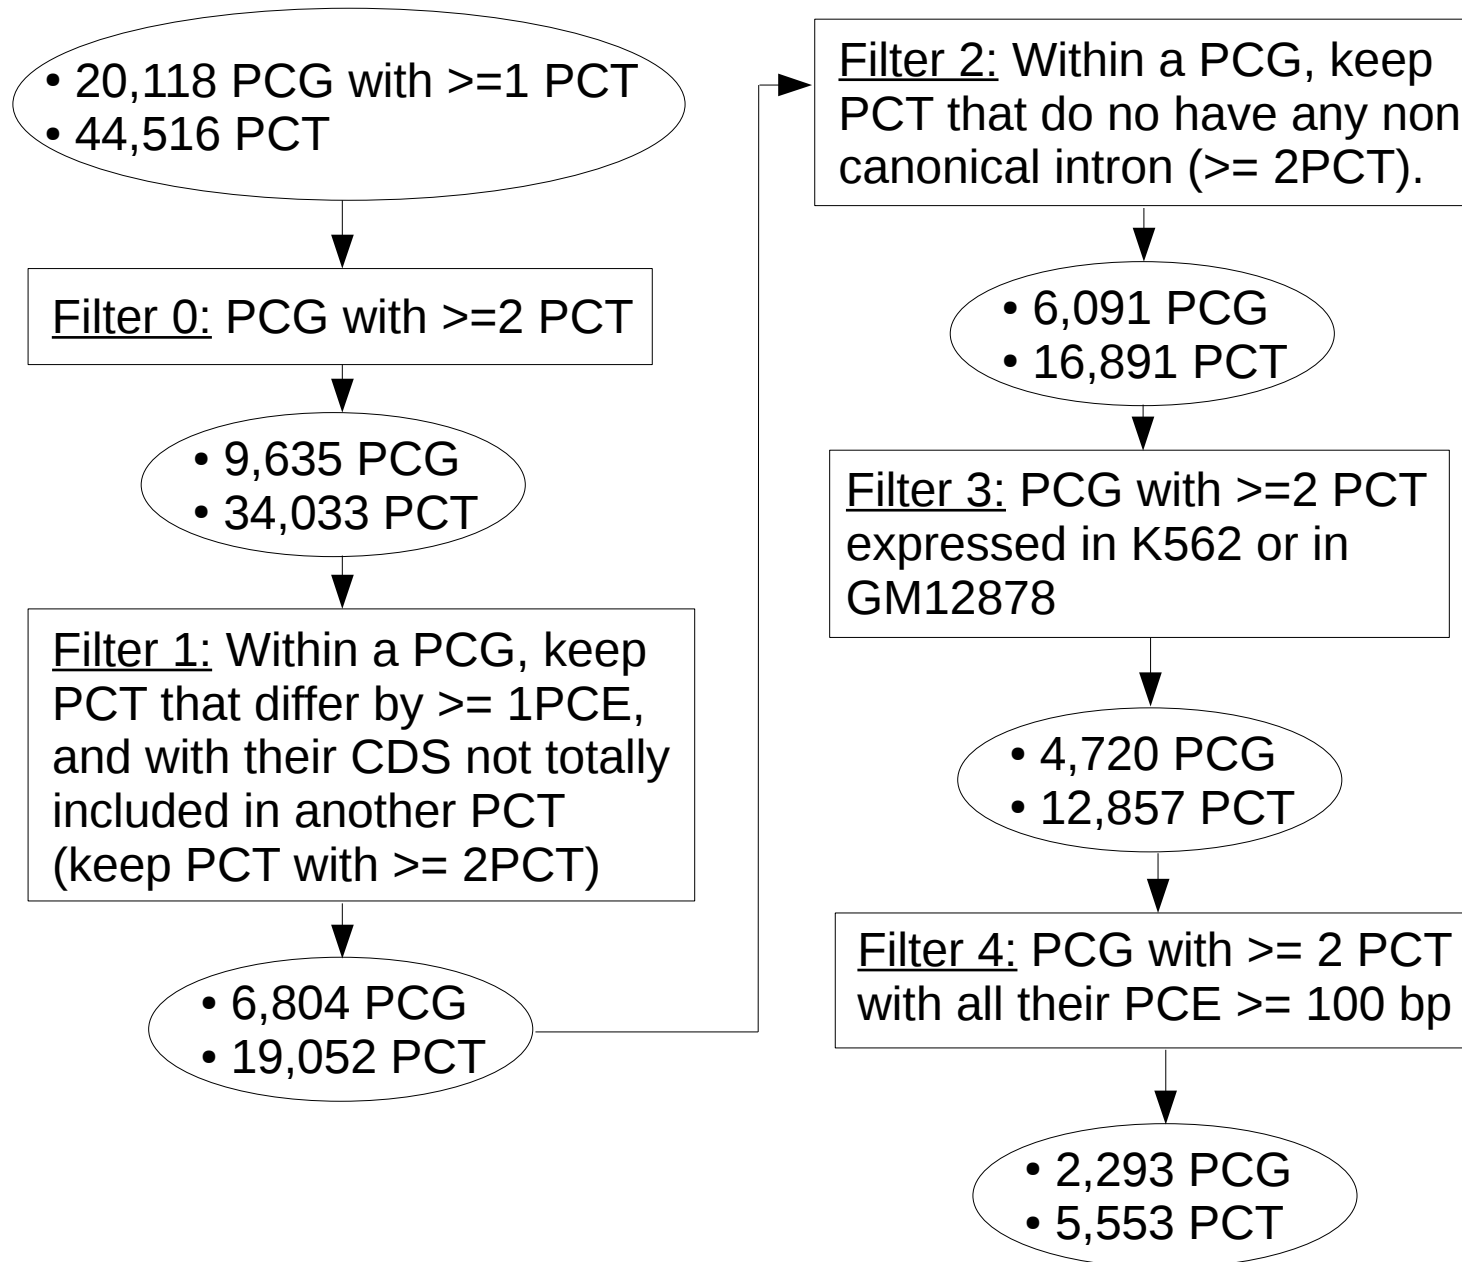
• 20,118 PCG with >=1 PCT
• 44,516 PCT

Filter 0: PCG with >=2 PCT

• 9,635 PCG
• 34,033 PCT

Filter 1: Within a PCG, keep PCT that differ by >= 1PCE, and with their CDS not totally included in another PCT (keep PCT with >= 2PCT)

• 6,804 PCG
• 19,052 PCT

Filter 2: Within a PCG, keep PCT that do no have any non canonical intron (>= 2PCT).

• 6,091 PCG
• 16,891 PCT

Filter 3: PCG with >=2 PCT expressed in K562 or in GM12878

• 4,720 PCG
• 12,857 PCT

Filter 4: PCG with >= 2 PCT with all their PCE >= 100 bp

• 2,293 PCG
• 5,553 PCT